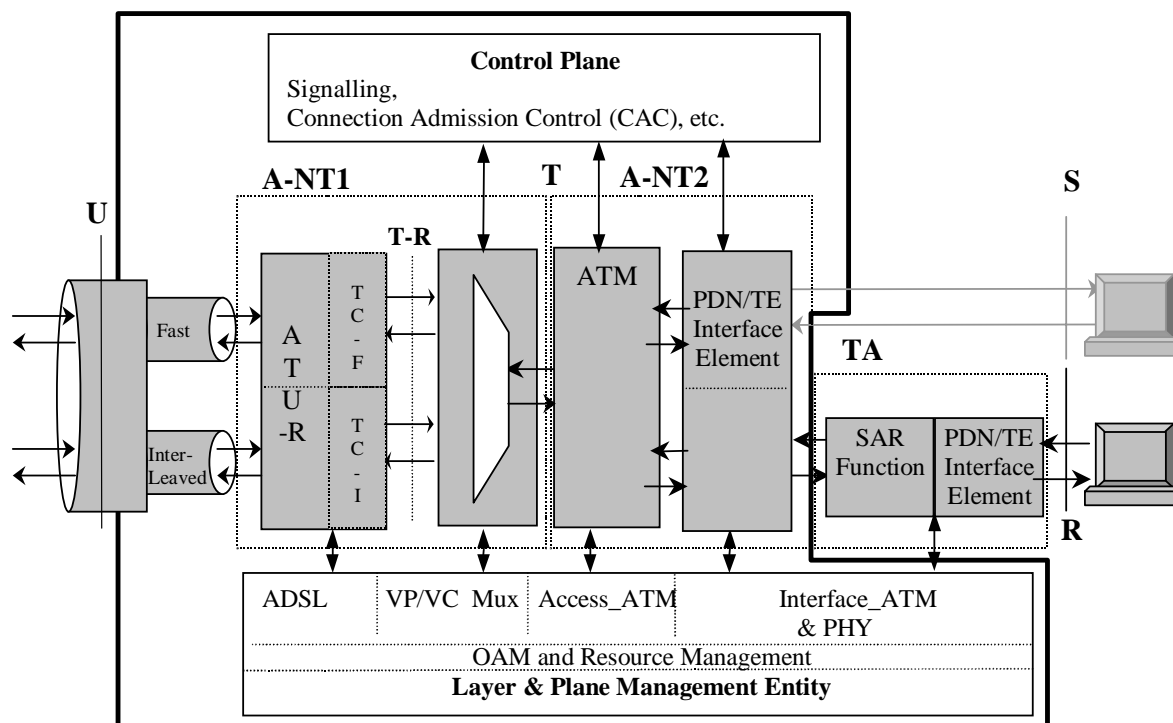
Control Plane
Signalling,
Connection Admission Control (CAC), etc.

A-NT1

T

A-NT2

S

U

T-R

Fast

A T U -R

T C - F

T C - I

Inter-Leaved

ATM

PDN/TE Interface Element

TA

SAR Function

PDN/TE Interface Element

R

ADSL

VP/VC Mux

Access_ATM

Interface_ATM & PHY

OAM and Resource Management

Layer & Plane Management Entity